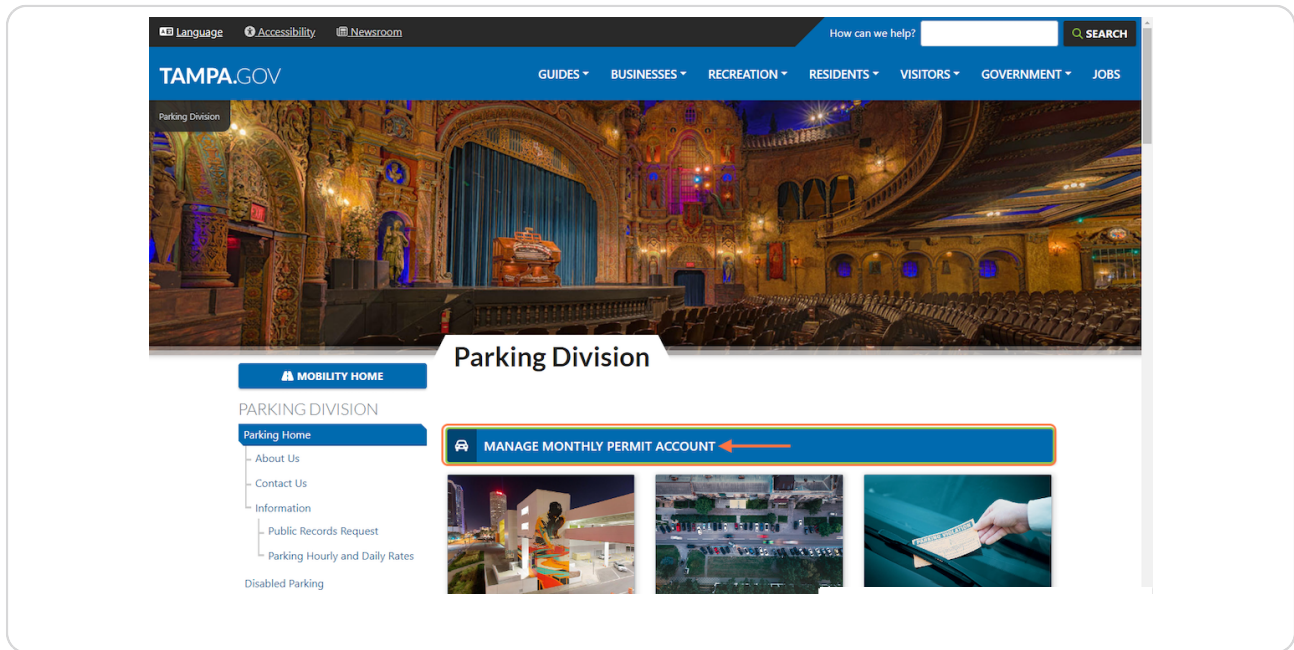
Language Accessibility Newsroom

How can we help? SEARCH

TAMPA.GOV

GUIDES BUSINESSES RECREATION RESIDENTS VISITORS GOVERNMENT JOBS

Parking Division

Parking Division

MOBILITY HOME

PARKING DIVISION

Parking Home
About Us
Contact Us
Information
Public Records Request
Parking Hourly and Daily Rates
Disabled Parking

MANAGE MONTHLY PERMIT ACCOUNT

PARKING VIOLATION